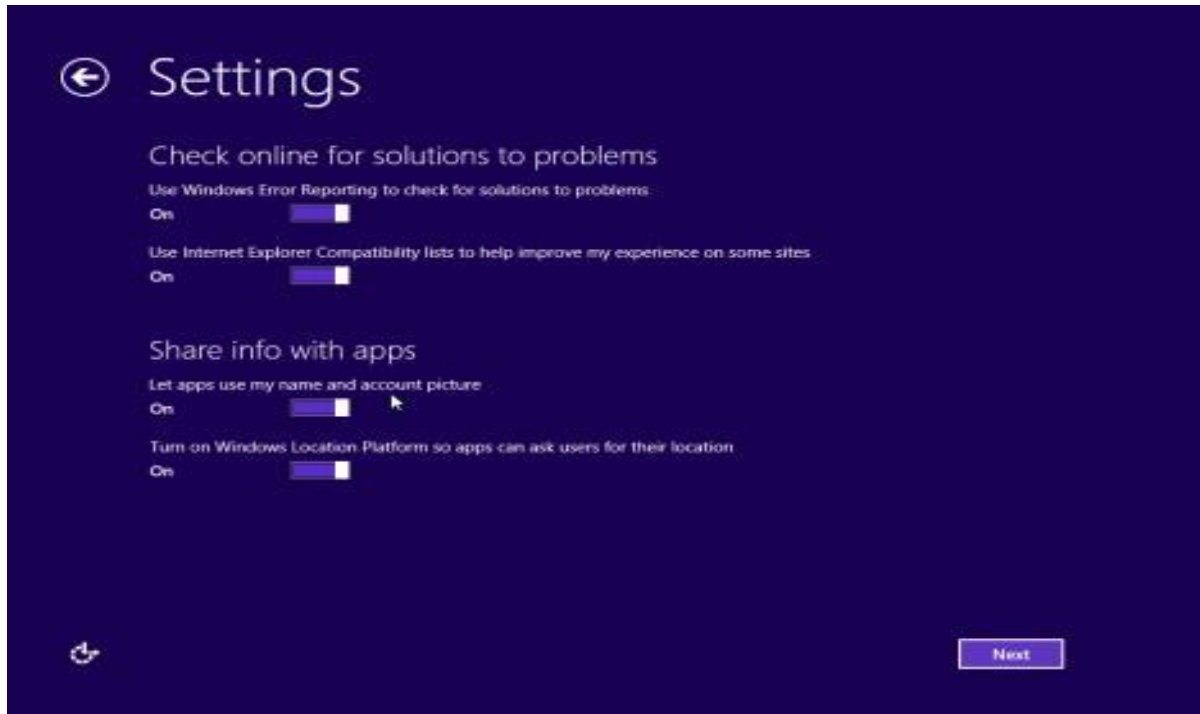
Settings

Check online for solutions to problems

Use Windows Error Reporting to check for solutions to problems

On

Use Internet Explorer Compatibility lists to help improve my experience on some sites

On

Share info with apps

Let apps use my name and account picture

On

Turn on Windows Location Platform so apps can ask users for their location

On

Next